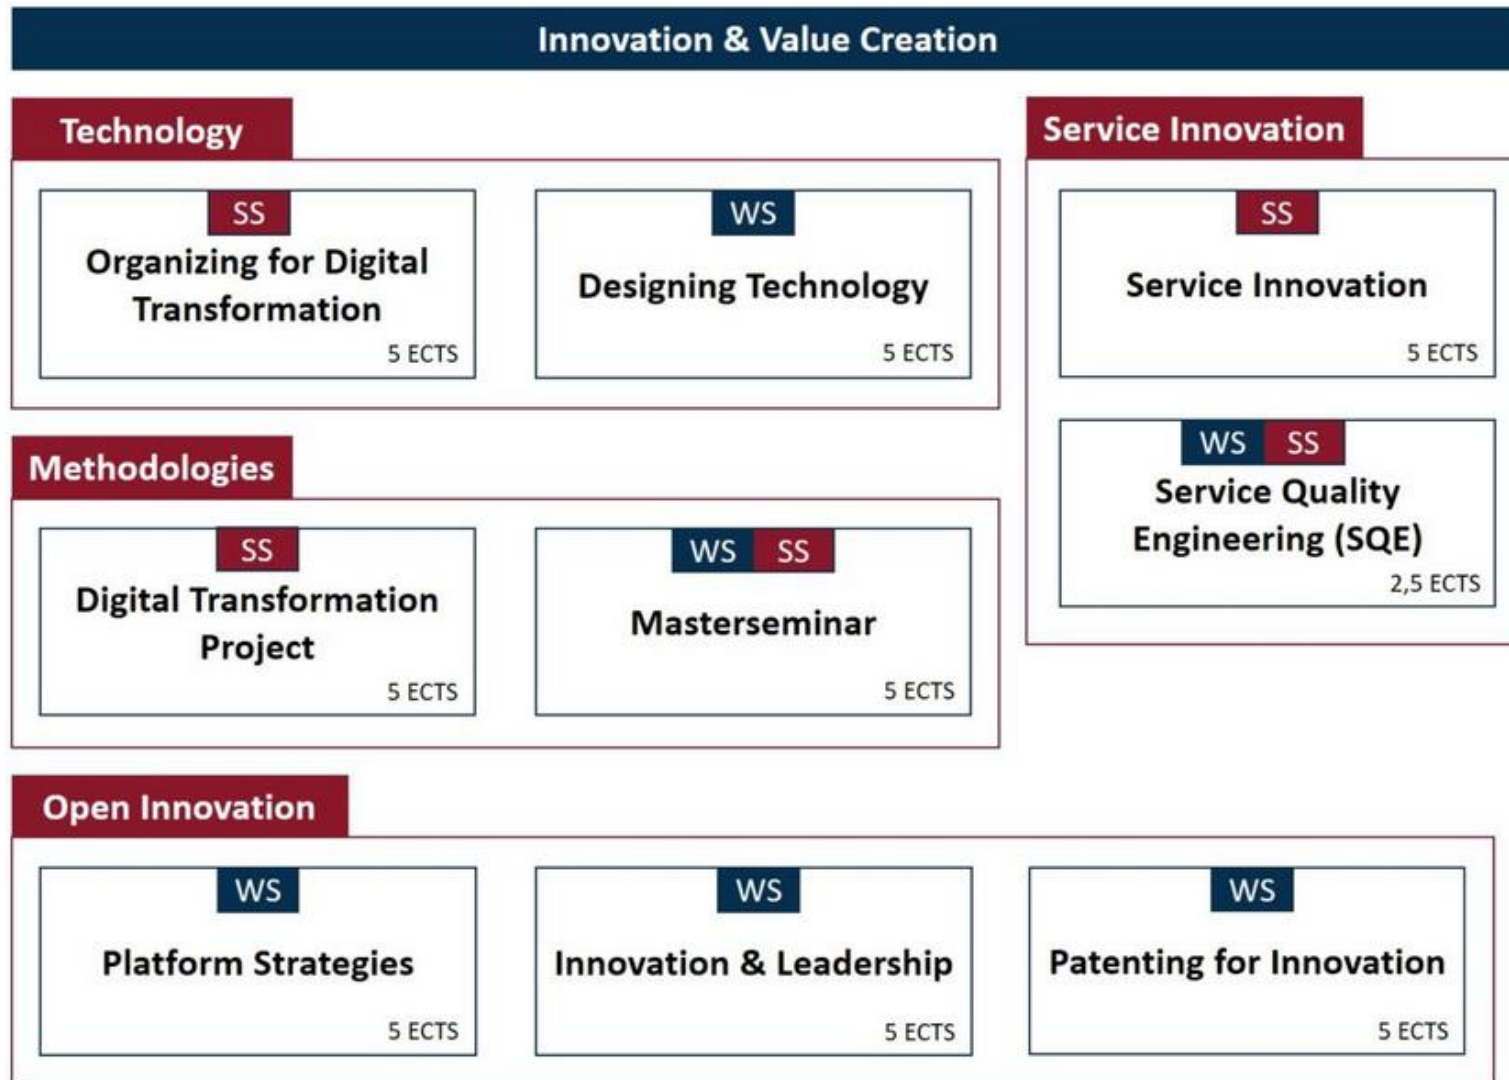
Innovation & Value Creation

Technology

SS
Organizing for Digital Transformation
5 ECTS

WS
Designing Technology
5 ECTS

Service Innovation

SS
Service Innovation
5 ECTS

WS SS
Service Quality Engineering (SQE)
2,5 ECTS

Methodologies

SS
Digital Transformation Project
5 ECTS

WS SS
Masterseminar
5 ECTS

Open Innovation

WS
Platform Strategies
5 ECTS

WS
Innovation & Leadership
5 ECTS

WS
Patenting for Innovation
5 ECTS